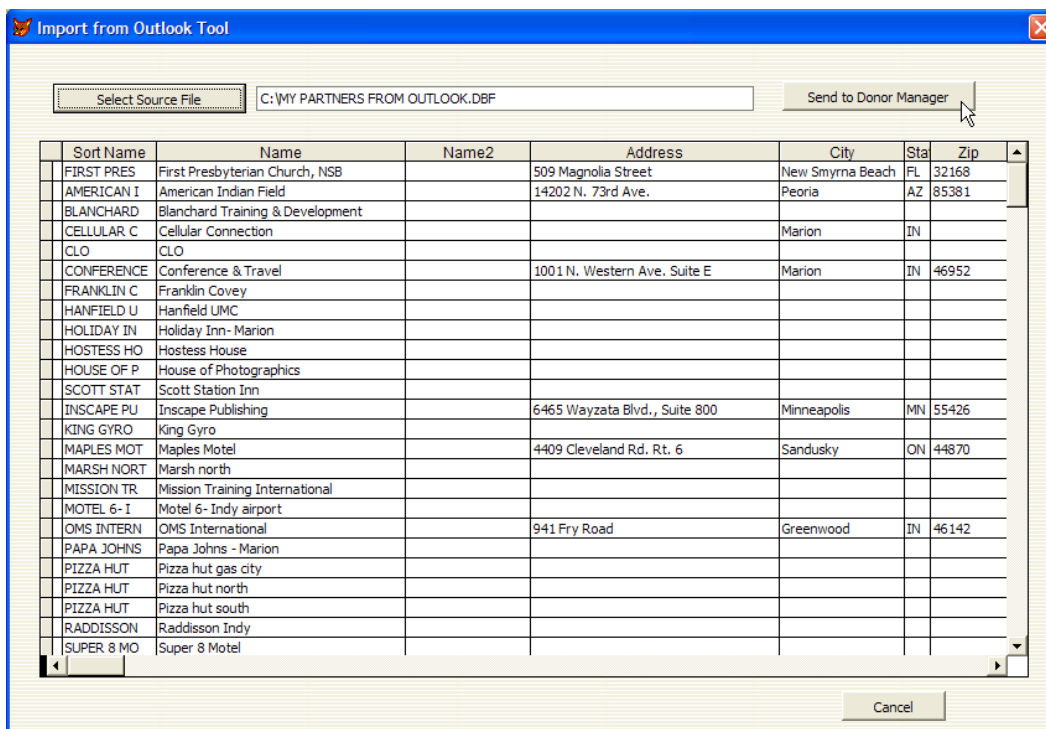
Import from Outlook Tool

Select Source File

C:\MY PARTNERS FROM OUTLOOK.DBF

Send to Donor Manager

| Sort Name | Name | Name2 | Address | City | Sta | Zip |
|---|---|---|---|---|---|---|
| FIRST PRES | First Presbyterian Church, NSB | | 509 Magnolia Street | New Smyrna Beach | FL | 32168 |
| AMERICAN I | American Indian Field | | 14202 N. 73rd Ave. | Peoria | AZ | 85381 |
| BLANCHARD | Blanchard Training & Development | | | | | |
| CELLULAR C | Cellular Connection | | | Marion | IN | |
| CLO | CLO | | | | | |
| CONFERENCE | Conference & Travel | | 1001 N. Western Ave. Suite E | Marion | IN | 46952 |
| FRANKLIN C | Franklin Covey | | | | | |
| HANFIELD U | Hanfield UMC | | | | | |
| HOLIDAY IN | Holiday Inn- Marion | | | | | |
| HOSTESS HO | Hostess House | | | | | |
| HOUSE OF P | House of Photographics | | | | | |
| SCOTT STAT | Scott Station Inn | | | | | |
| INSCAPE PU | Inscape Publishing | | 6465 Wayzata Blvd., Suite 800 | Minneapolis | MN | 55426 |
| KING GYRO | King Gyro | | | | | |
| MAPLES MOT | Maples Motel | | 4409 Cleveland Rd. Rt. 6 | Sandusky | ON | 44870 |
| MARSH NORT | Marsh north | | | | | |
| MISSION TR | Mission Training International | | | | | |
| MOTEL 6- I | Motel 6- Indy airport | | | | | |
| OMS INTERN | OMS International | | 941 Fry Road | Greenwood | IN | 46142 |
| PAPA JOHNS | Papa Johns - Marion | | | | | |
| PIZZA HUT | Pizza hut gas city | | | | | |
| PIZZA HUT | Pizza hut north | | | | | |
| PIZZA HUT | Pizza hut south | | | | | |
| RADDISSON | Raddisson Indy | | | | | |
| SUPER 8 MO | Super 8 Motel | | | | | |

Cancel